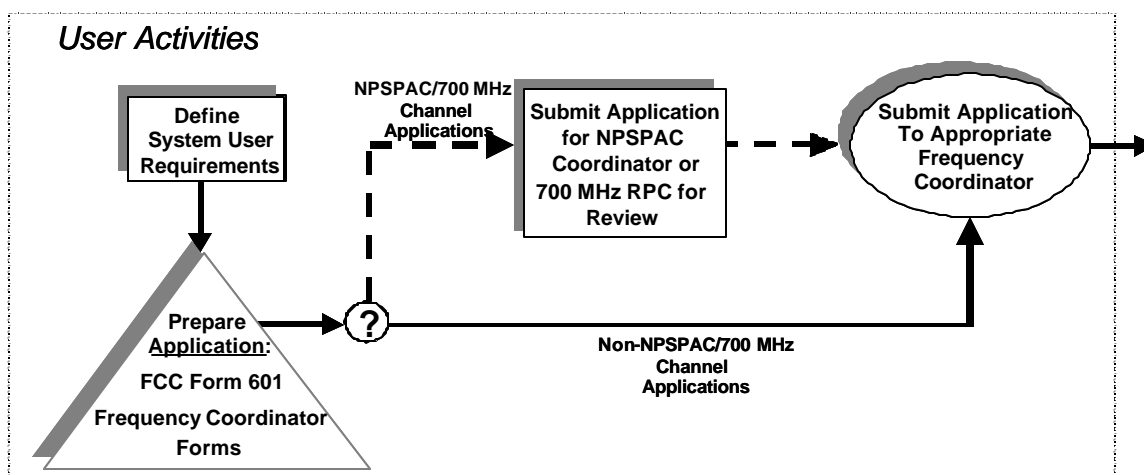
User Activities

Define System User Requirements

NPSPAC/700 MHz Channel Applications

Submit Application for NPSPAC Coordinator or 700 MHz RPC for Review

Submit Application To Appropriate Frequency Coordinator

Prepare Application:

FCC Form 601

Frequency Coordinator Forms

?

Non-NPSPAC/700 MHz Channel Applications